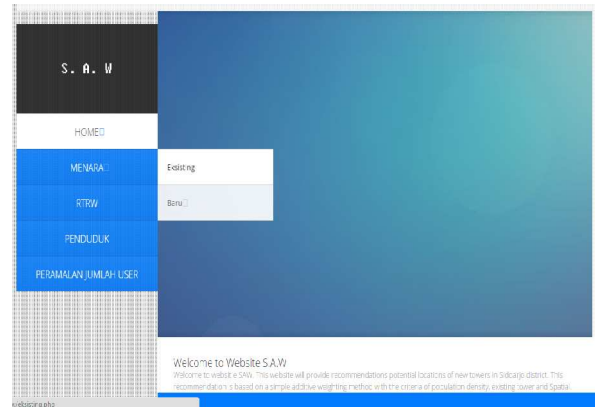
S. A. W

HOME

MENARA

RTRW

PENDUDUK

PERAMALAN JUMLAH USER

Existing

Baru

Welcome to Website S.A.W

Welcome to website SAW. This website will provide recommendations potential locations of new towers in Sidoarjo district. This recommendation is based on a simple additive weighting method with the criteria of population density, existing tower and Spatial

existing.php